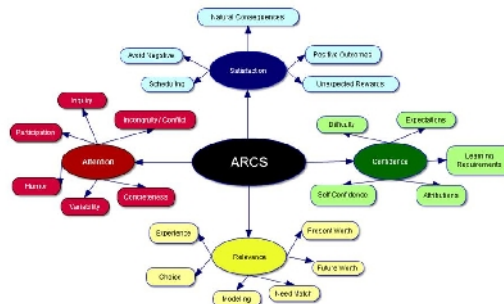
ARCS

Satisfaction
Natural Consequences
Avoid Negative
Schedule
Positive Outcomes
Unexpected Rewards

Attention
Inquiry
Incongruity / Conflict
Participation
Humor
Variability
Concreteness

Confidence
Difficulty
Expectations
Learning Requirements
Self Confidence
Attributions

Relevance
Experience
Present Worth
Future Worth
Choice
Modeling
Need Matching